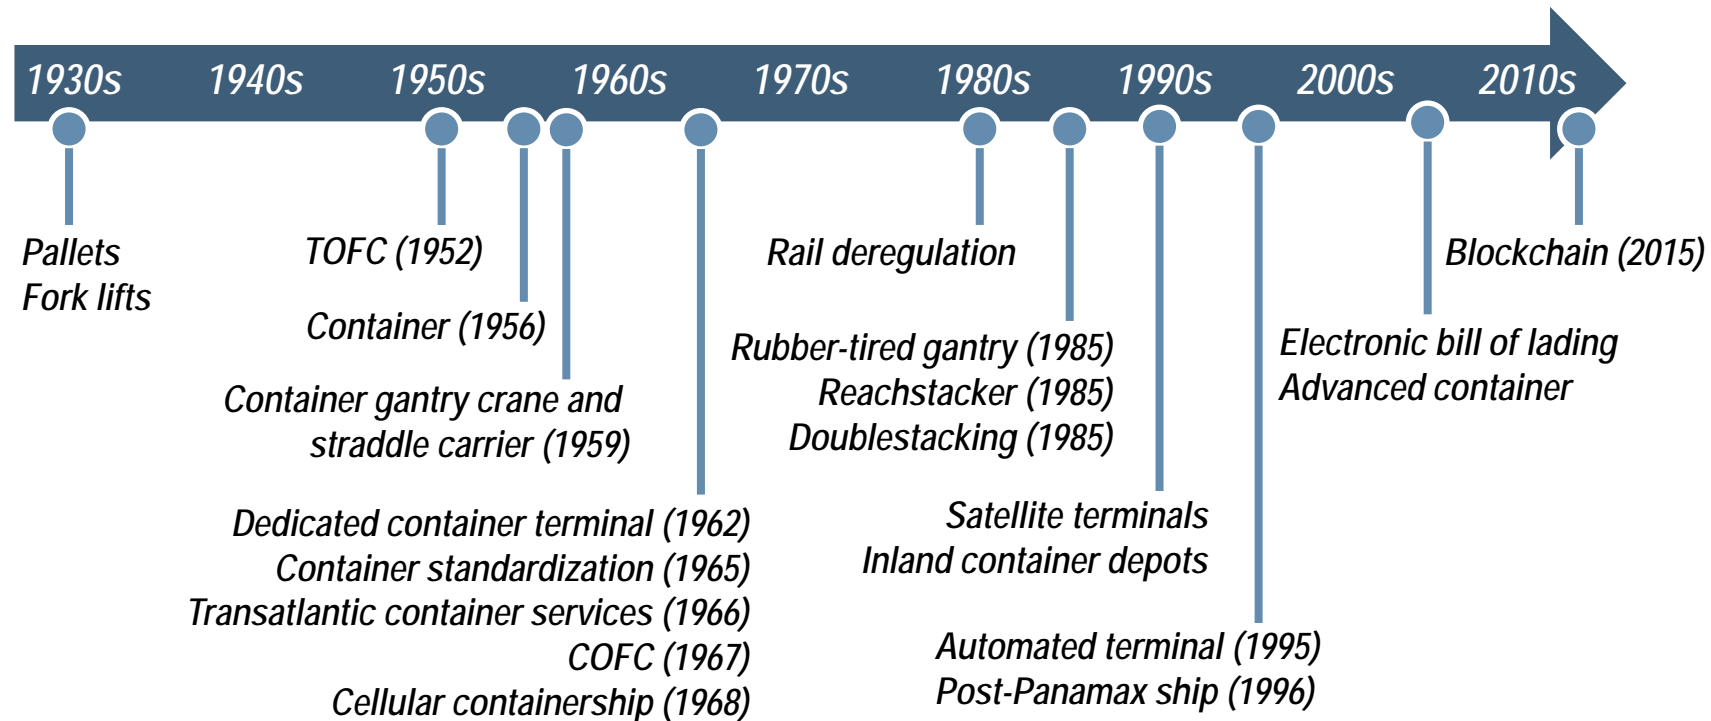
1930s 1940s 1950s 1960s 1970s 1980s 1990s 2000s 2010s

Pallets
Fork lifts

TOFC (1952)

Container (1956)

Container gantry crane and straddle carrier (1959)

Dedicated container terminal (1962)
Container standardization (1965)
Transatlantic container services (1966)
COFC (1967)
Cellular containership (1968)

Rail deregulation

Rubber-tired gantry (1985)
Reachstacker (1985)
Doublestacking (1985)

Satellite terminals
Inland container depots

Automated terminal (1995)
Post-Panamax ship (1996)

Electronic bill of lading
Advanced container

Blockchain (2015)